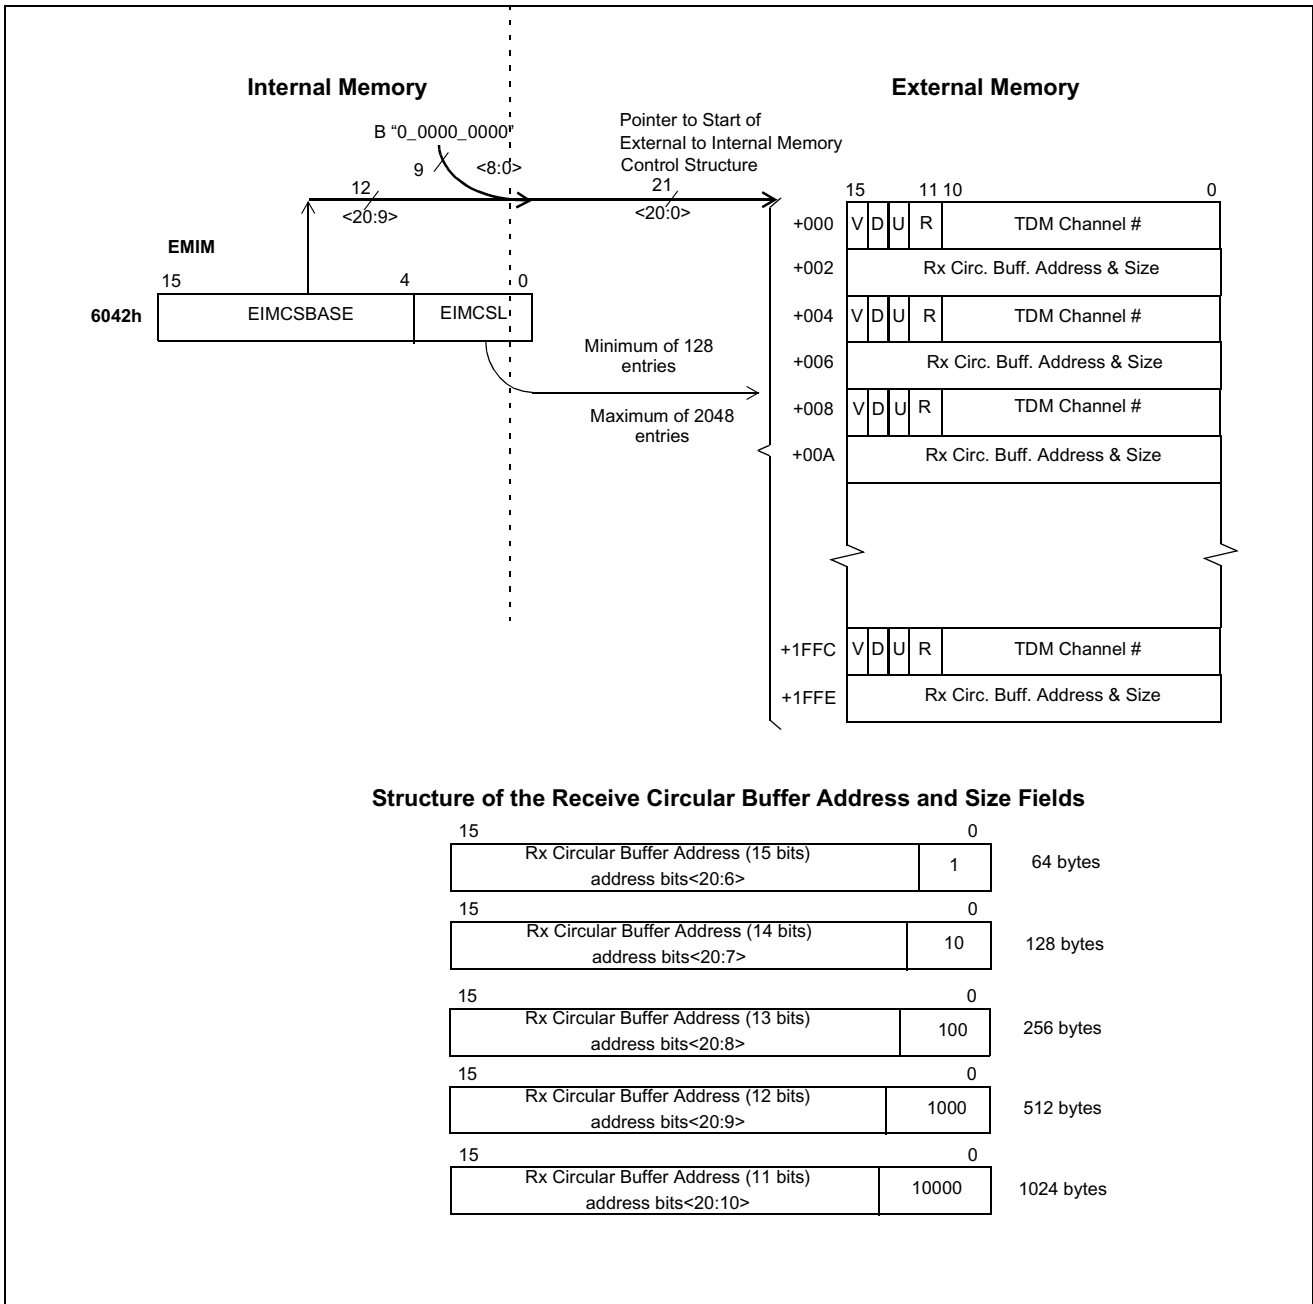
Internal Memory

External Memory

B "0_0000_0000"

9

<8:0>

Pointer to Start of External to Internal Memory Control Structure

12

<20:9>

21

<20:0>

EMIM

15

4

0

6042h

EIMCSBASE

EIMCSL

Minimum of 128 entries

Maximum of 2048 entries

15

11 10

0

+000

V D U R

TDM Channel #

+002

Rx Circ. Buff. Address & Size

+004

V D U R

TDM Channel #

+006

Rx Circ. Buff. Address & Size

+008

V D U R

TDM Channel #

+00A

Rx Circ. Buff. Address & Size

+1FFC

V D U R

TDM Channel #

+1FFE

Rx Circ. Buff. Address & Size

Structure of the Receive Circular Buffer Address and Size Fields

15

0

Rx Circular Buffer Address (15 bits) address bits<20:6>

1

64 bytes

15

0

Rx Circular Buffer Address (14 bits) address bits<20:7>

10

128 bytes

15

0

Rx Circular Buffer Address (13 bits) address bits<20:8>

100

256 bytes

15

0

Rx Circular Buffer Address (12 bits) address bits<20:9>

1000

512 bytes

15

0

Rx Circular Buffer Address (11 bits) address bits<20:10>

10000

1024 bytes